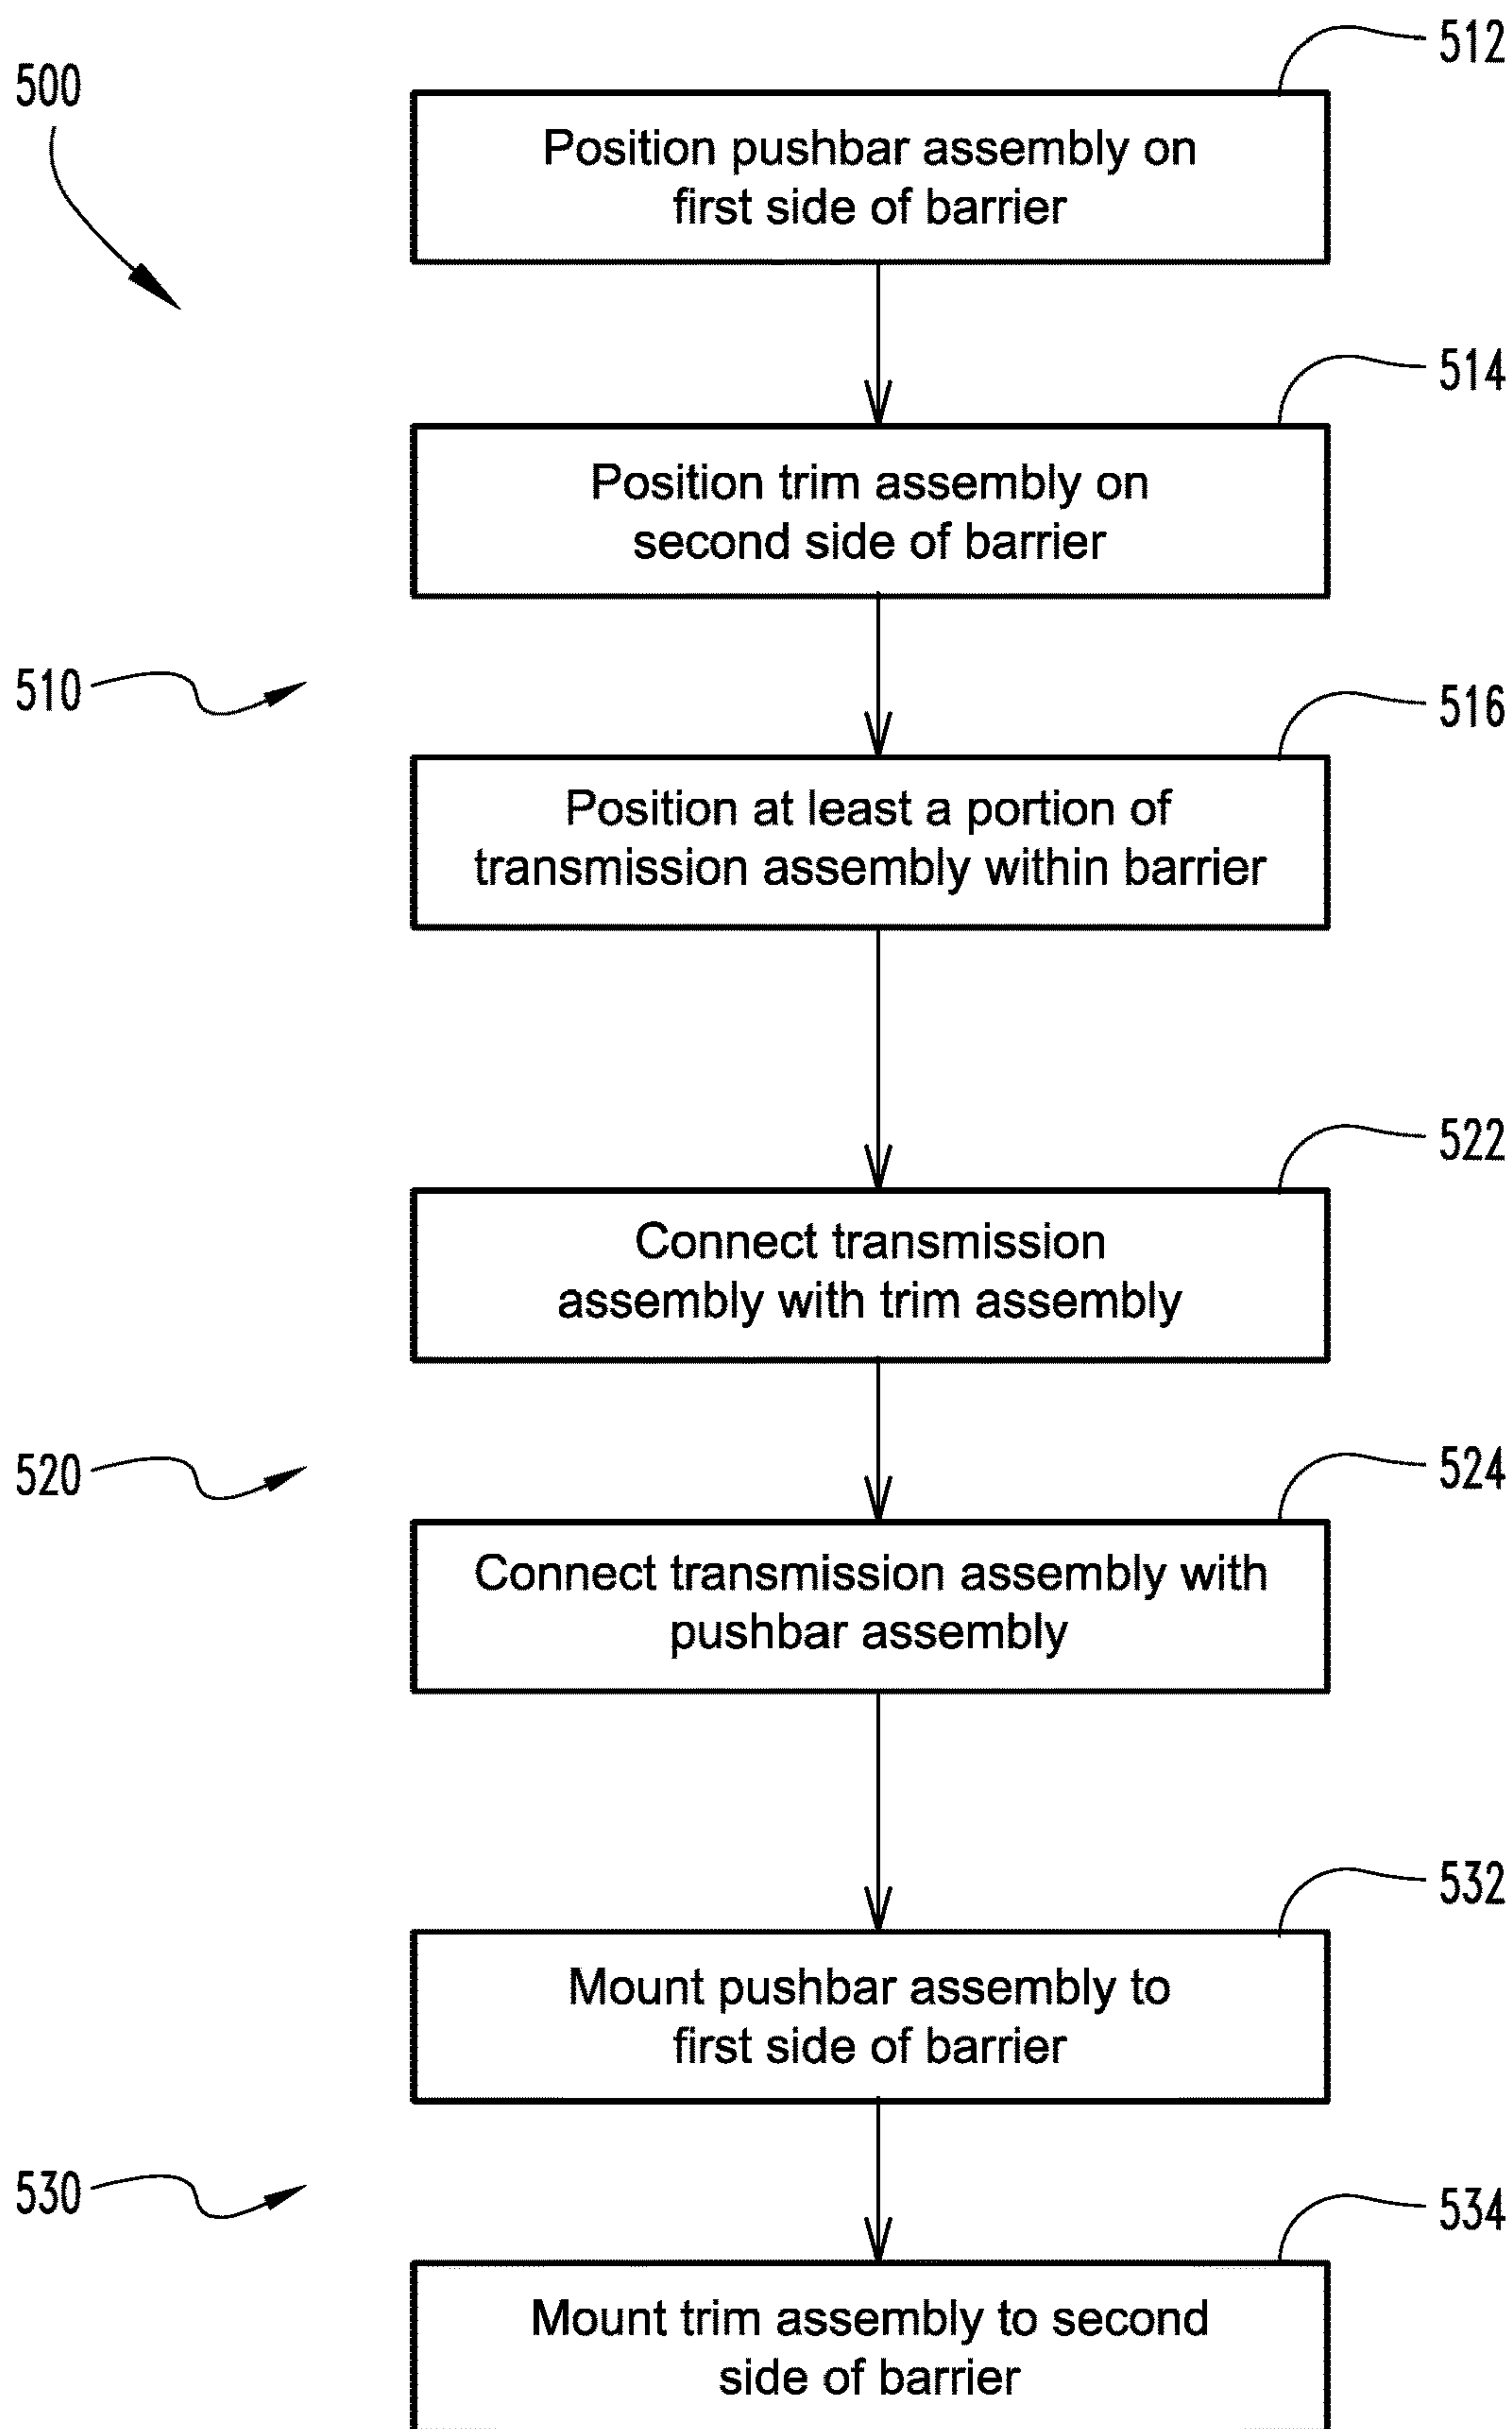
500

512

Position pushbar assembly on first side of barrier

514

Position trim assembly on second side of barrier

510

516

Position at least a portion of transmission assembly within barrier

522

Connect transmission assembly with trim assembly

520

524

Connect transmission assembly with pushbar assembly

532

Mount pushbar assembly to first side of barrier

530

534

Mount trim assembly to second side of barrier